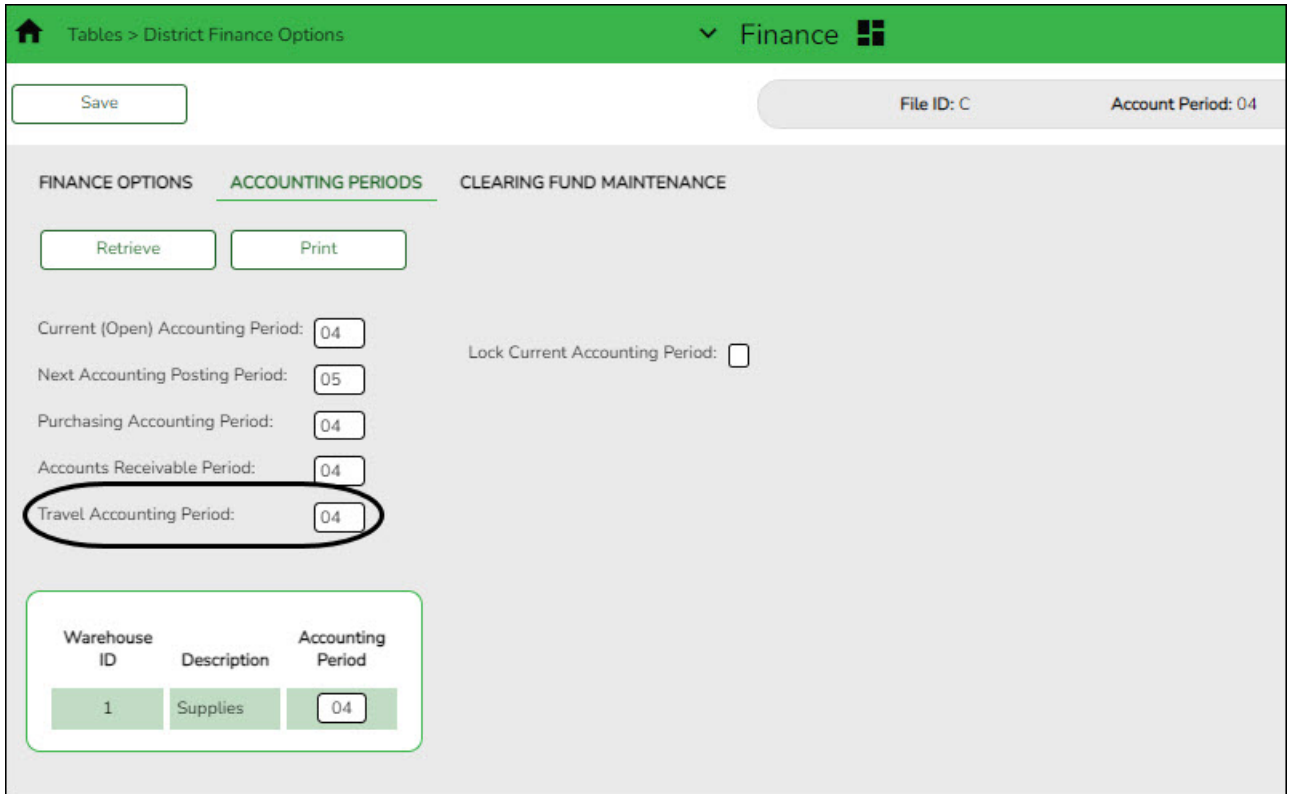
Tables > District Finance Options

Finance

Save

File ID: C

Account Period: 04

FINANCE OPTIONS

ACCOUNTING PERIODS

CLEARING FUND MAINTENANCE

Retrieve

Print

Current (Open) Accounting Period: 04

Next Accounting Posting Period: 05

Purchasing Accounting Period: 04

Accounts Receivable Period: 04

Travel Accounting Period: 04

Lock Current Accounting Period:

| Warehouse ID | Description | Accounting Period |
|---|---|---|
| 1 | Supplies | 04 |